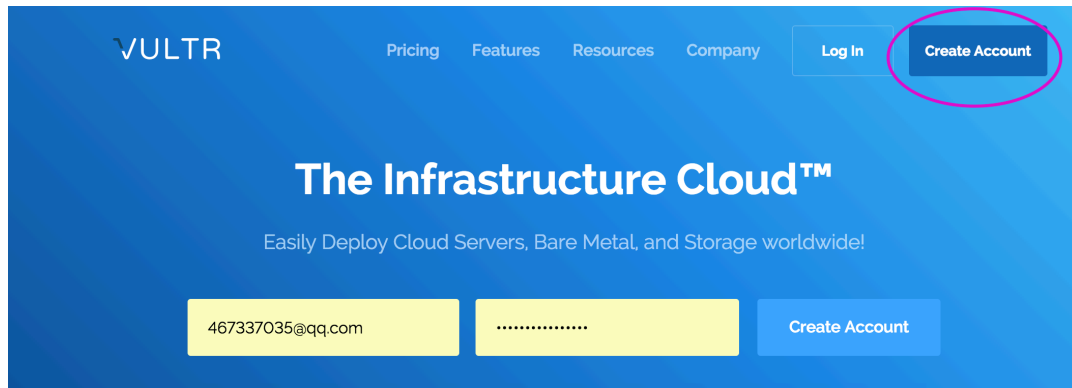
VULTR

Pricing Features Resources Company Log In Create Account

The Infrastructure Cloud™

Easily Deploy Cloud Servers, Bare Metal, and Storage worldwide!

467337035@qq.com

•••••••••••••••

Create Account